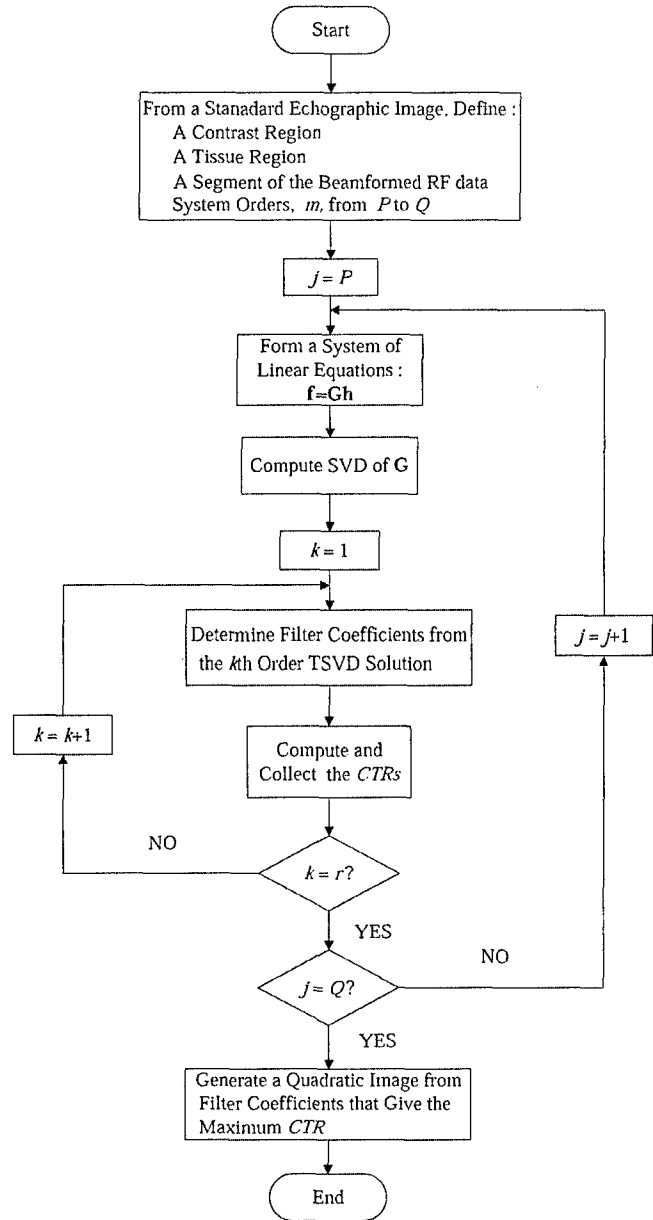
Start

From a Stanadard Echographic Image, Define :
A Contrast Region
A Tissue Region
A Segment of the Beamformed RF data
System Orders, $m$, from $P$ to $Q$

$j = P$

Form a System of Linear Equations :
$\mathbf{f}=\mathbf{G}\mathbf{h}$

Compute SVD of $\mathbf{G}$

$k = 1$

Determine Filter Coefficients from the $k$th Order TSVD Solution

$j = j+1$

$k = k+1$

Compute and Collect the $CTRs$

NO

$k = r$?

YES

NO

$j = Q$?

YES

Generate a Quadratic Image from Filter Coefficients that Give the Maximum $CTR$

End